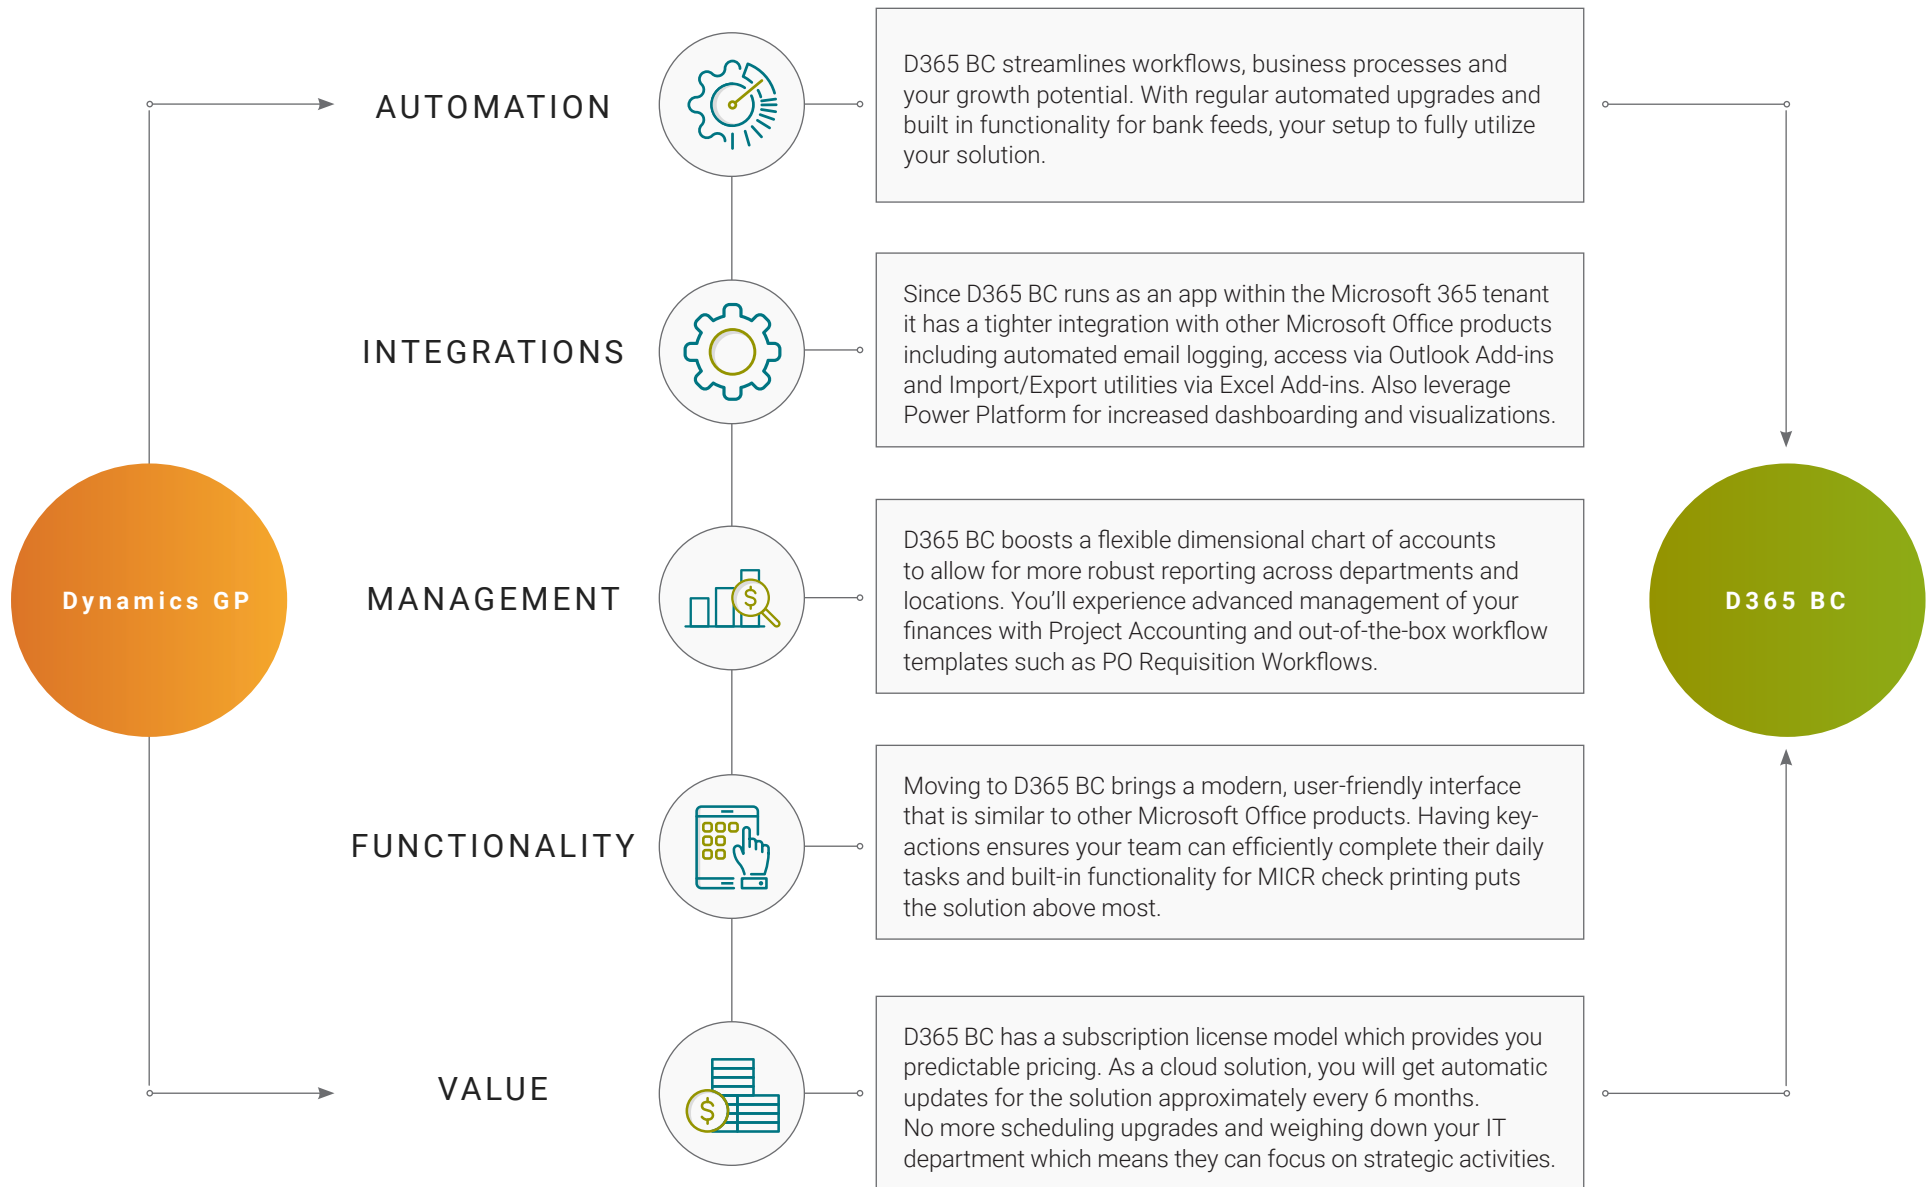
Dynamics GP

AUTOMATION

D365 BC streamlines workflows, business processes and your growth potential. With regular automated upgrades and built in functionality for bank feeds, your setup to fully utilize your solution.

INTEGRATIONS

Since D365 BC runs as an app within the Microsoft 365 tenant it has a tighter integration with other Microsoft Office products including automated email logging, access via Outlook Add-ins and Import/Export utilities via Excel Add-ins. Also leverage Power Platform for increased dashboarding and visualizations.

MANAGEMENT

D365 BC boosts a flexible dimensional chart of accounts to allow for more robust reporting across departments and locations. You'll experience advanced management of your finances with Project Accounting and out-of-the-box workflow templates such as PO Requisition Workflows.

FUNCTIONALITY

Moving to D365 BC brings a modern, user-friendly interface that is similar to other Microsoft Office products. Having key-actions ensures your team can efficiently complete their daily tasks and built-in functionality for MICR check printing puts the solution above most.

VALUE

D365 BC has a subscription license model which provides you predictable pricing. As a cloud solution, you will get automatic updates for the solution approximately every 6 months. No more scheduling upgrades and weighing down your IT department which means they can focus on strategic activities.

D365 BC